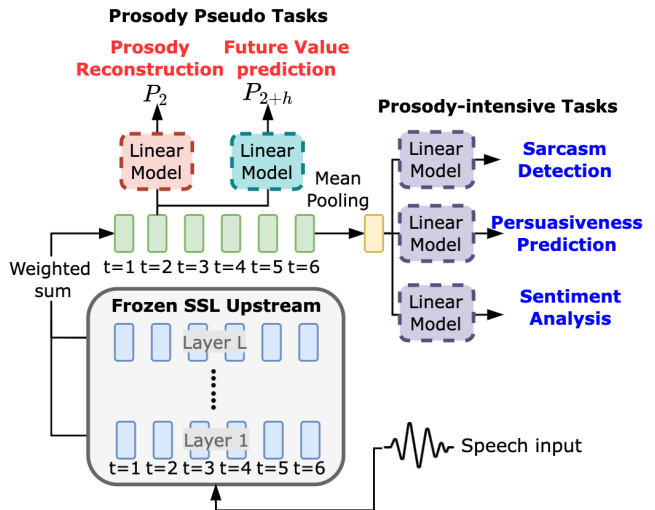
Prosody Pseudo Tasks

Prosody Reconstruction

Future Value prediction

$P_2$

$P_{2+h}$

Linear Model

Linear Model

Prosody-intensive Tasks

Linear Model

Sarcasm Detection

Mean Pooling

Linear Model

Persuasiveness Prediction

Weighted sum

t=1 t=2 t=3 t=4 t=5 t=6

Linear Model

Sentiment Analysis

Frozen SSL Upstream

Layer L

Layer 1

t=1 t=2 t=3 t=4 t=5 t=6

Speech input